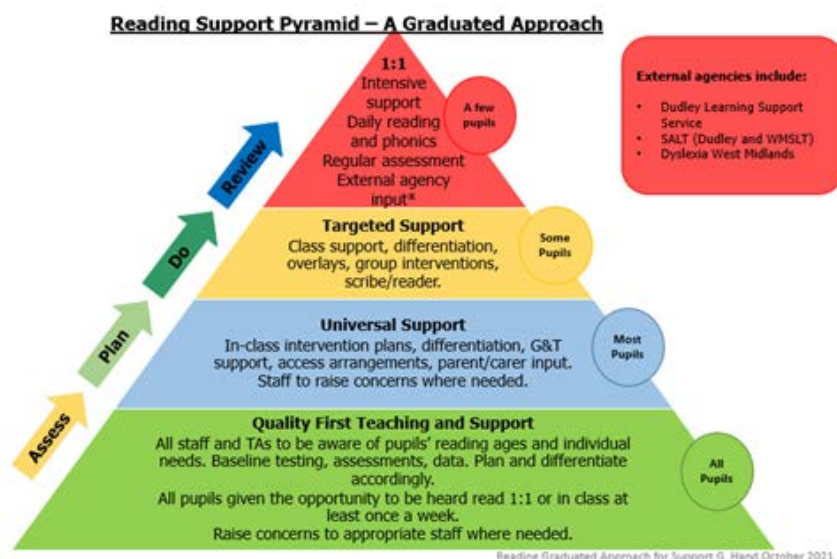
Reading Support Pyramid – A Graduated Approach

1:1
Intensive support
Daily reading and phonics
Regular assessment
External agency input*

A few pupils

External agencies include:

- Dudley Learning Support Service
- SALT (Dudley and WMSLT)
- Dyslexia West Midlands

Review

Do

Plan

Assess

Targeted Support
Class support, differentiation, overlays, group interventions, scribe/reader.

Some Pupils

Universal Support
In-class intervention plans, differentiation, G&T support, access arrangements, parent/carer input. Staff to raise concerns where needed.

Most Pupils

Quality First Teaching and Support
All staff and TAs to be aware of pupils' reading ages and individual needs. Baseline testing, assessments, data. Plan and differentiate accordingly.
All pupils given the opportunity to be heard read 1:1 or in class at least once a week.
Raise concerns to appropriate staff where needed.

All Pupils

Reading Graduated Approach for Support G. Hand October 2021